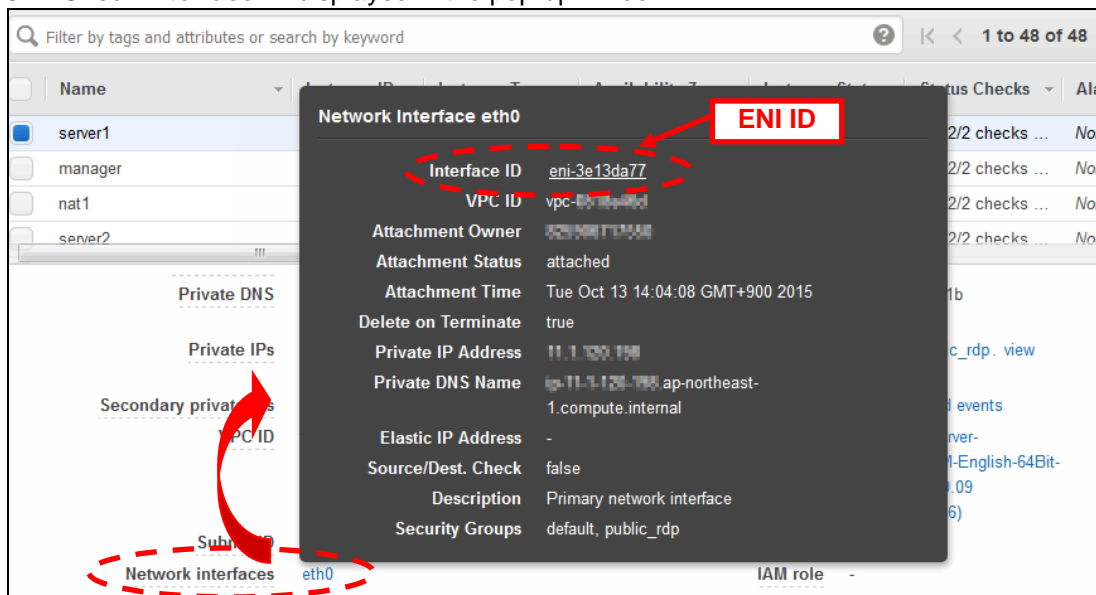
Filter by tags and attributes or search by keyword

1 to 48 of 48

| Name | | Status Checks | Ala |
|---|---|---|---|
| server1 | | 2/2 checks ... | No |
| manager | | 2/2 checks ... | No |
| nat1 | | 2/2 checks ... | No |
| server2 | | 2/2 checks ... | No |

Network Interface eth0

ENI ID

Interface ID eni-3e13da77
VPC ID vpc-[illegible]
Attachment Owner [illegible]
Attachment Status attached
Attachment Time Tue Oct 13 14:04:08 GMT+900 2015
Delete on Terminate true
Private IP Address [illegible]
Private DNS Name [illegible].ap-northeast-1.compute.internal
Elastic IP Address -
Source/Dest. Check false
Description Primary network interface
Security Groups default, public_rdp

Private DNS
Private IPs
Secondary privat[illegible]s
VPC ID
Subn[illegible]D
Network interfaces eth0

1b
c_rdp. view
d events
rver-
M-English-64Bit-
.09
6)
IAM role -